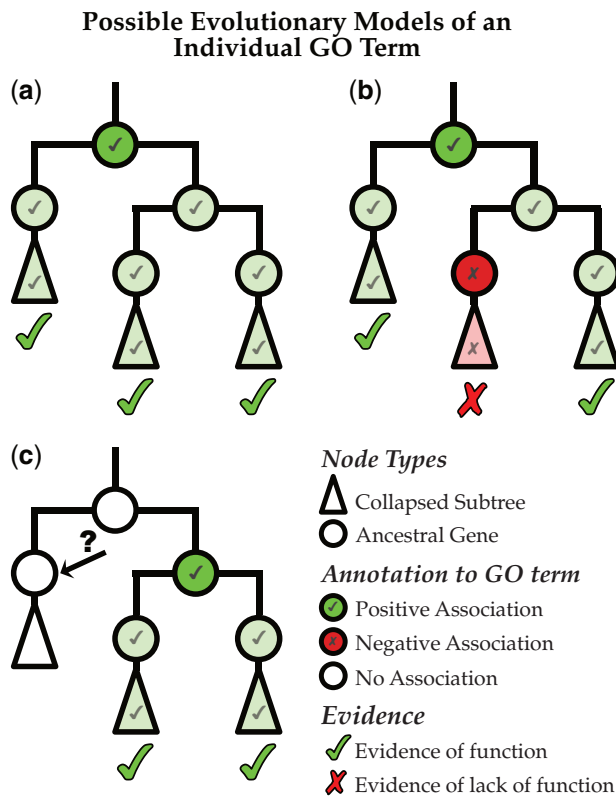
Possible Evolutionary Models of an Individual GO Term

(a)

(b)

(c)

?

Node Types

Collapsed Subtree

Ancestral Gene

Annotation to GO term

Positive Association

Negative Association

No Association

Evidence

Evidence of function

Evidence of lack of function